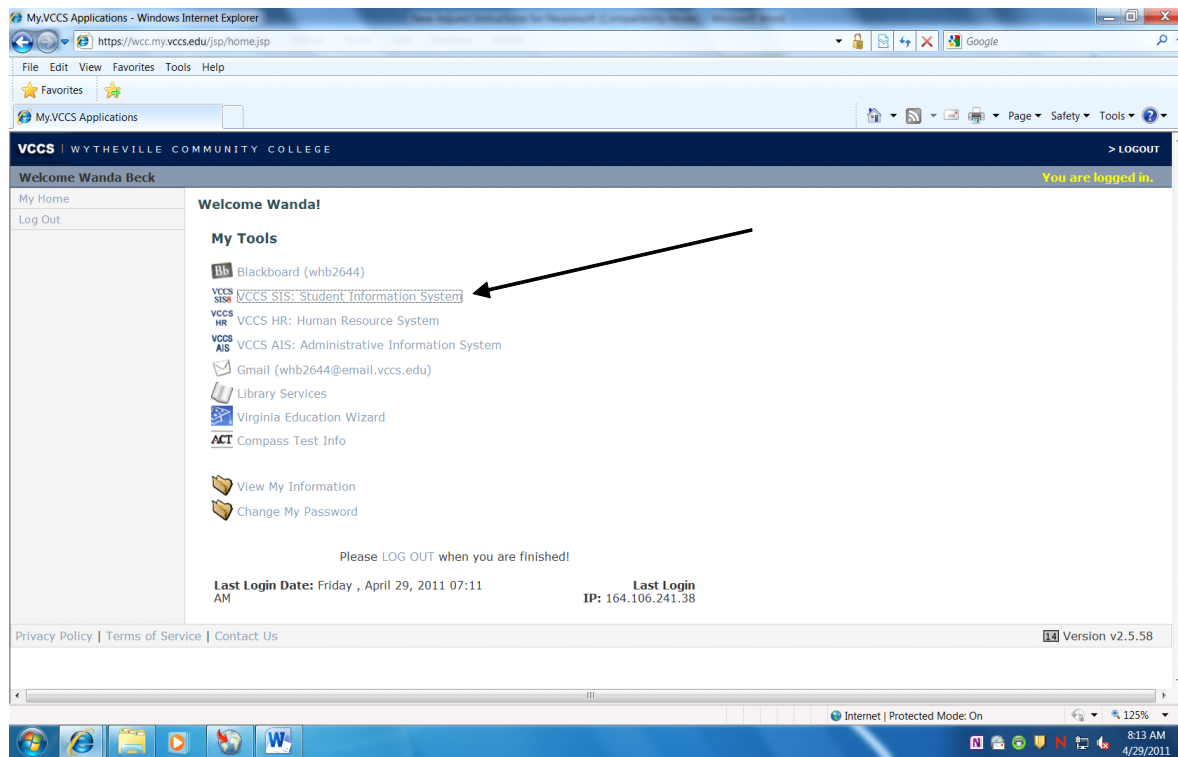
My.VCCS Applications - Windows Internet Explorer

https://wcc.my.vccs.edu/jsp/home.jsp

Google

File Edit View Favorites Tools Help

Favorites

My.VCCS Applications

Page ▾ Safety ▾ Tools ▾

VCCS | WYTHEVILLE COMMUNITY COLLEGE

> LOGOUT

Welcome Wanda Beck

You are logged in.

My Home

Log Out

Welcome Wanda!

My Tools

Blackboard (whb2644)

VCCS SIS: Student Information System

VCCS HR: Human Resource System

VCCS AIS: Administrative Information System

Gmail (whb2644@email.vccs.edu)

Library Services

Virginia Education Wizard

Compass Test Info

View My Information

Change My Password

Please LOG OUT when you are finished!

Last Login Date: Friday , April 29, 2011 07:11 AM

Last Login IP: 164.106.241.38

Privacy Policy | Terms of Service | Contact Us

14 Version v2.5.58

Internet | Protected Mode: On

125%

8:13 AM
4/29/2011